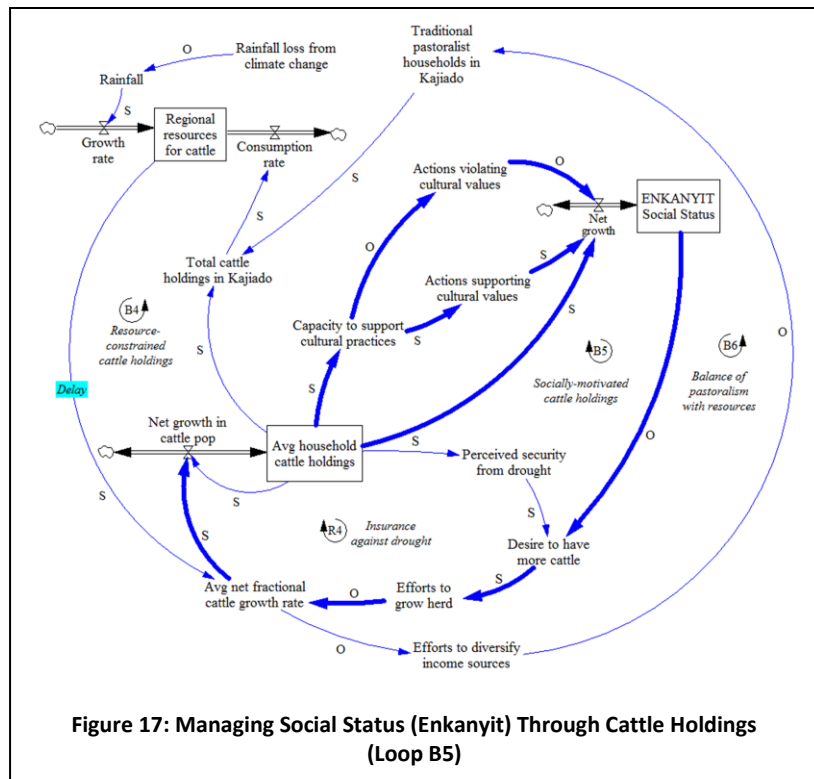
O
Rainfall loss from climate change

Traditional pastoralist households in Kajiado

Rainfall
S
Growth rate
Regional resources for cattle
Consumption rate

S
O
Actions violating cultural values
S
Net growth
ENKANYIT Social Status

Total cattle holdings in Kajiado
S
O
Actions supporting cultural values
S

B4
Resource-constrained cattle holdings

S
Capacity to support cultural practices
S
S
B5
B6
O

Delay
S
Socially-motivated cattle holdings
Balance of pastoralism with resources

Net growth in cattle pop
Avg household cattle holdings
S
Perceived security from drought
O

S
S
S
R4
Insurance against drought
S
Desire to have more cattle

S
Avg net fractional cattle growth rate
O
Efforts to grow herd
S

O
Efforts to diversify income sources

Figure 17: Managing Social Status (Enkanyit) Through Cattle Holdings (Loop B5)